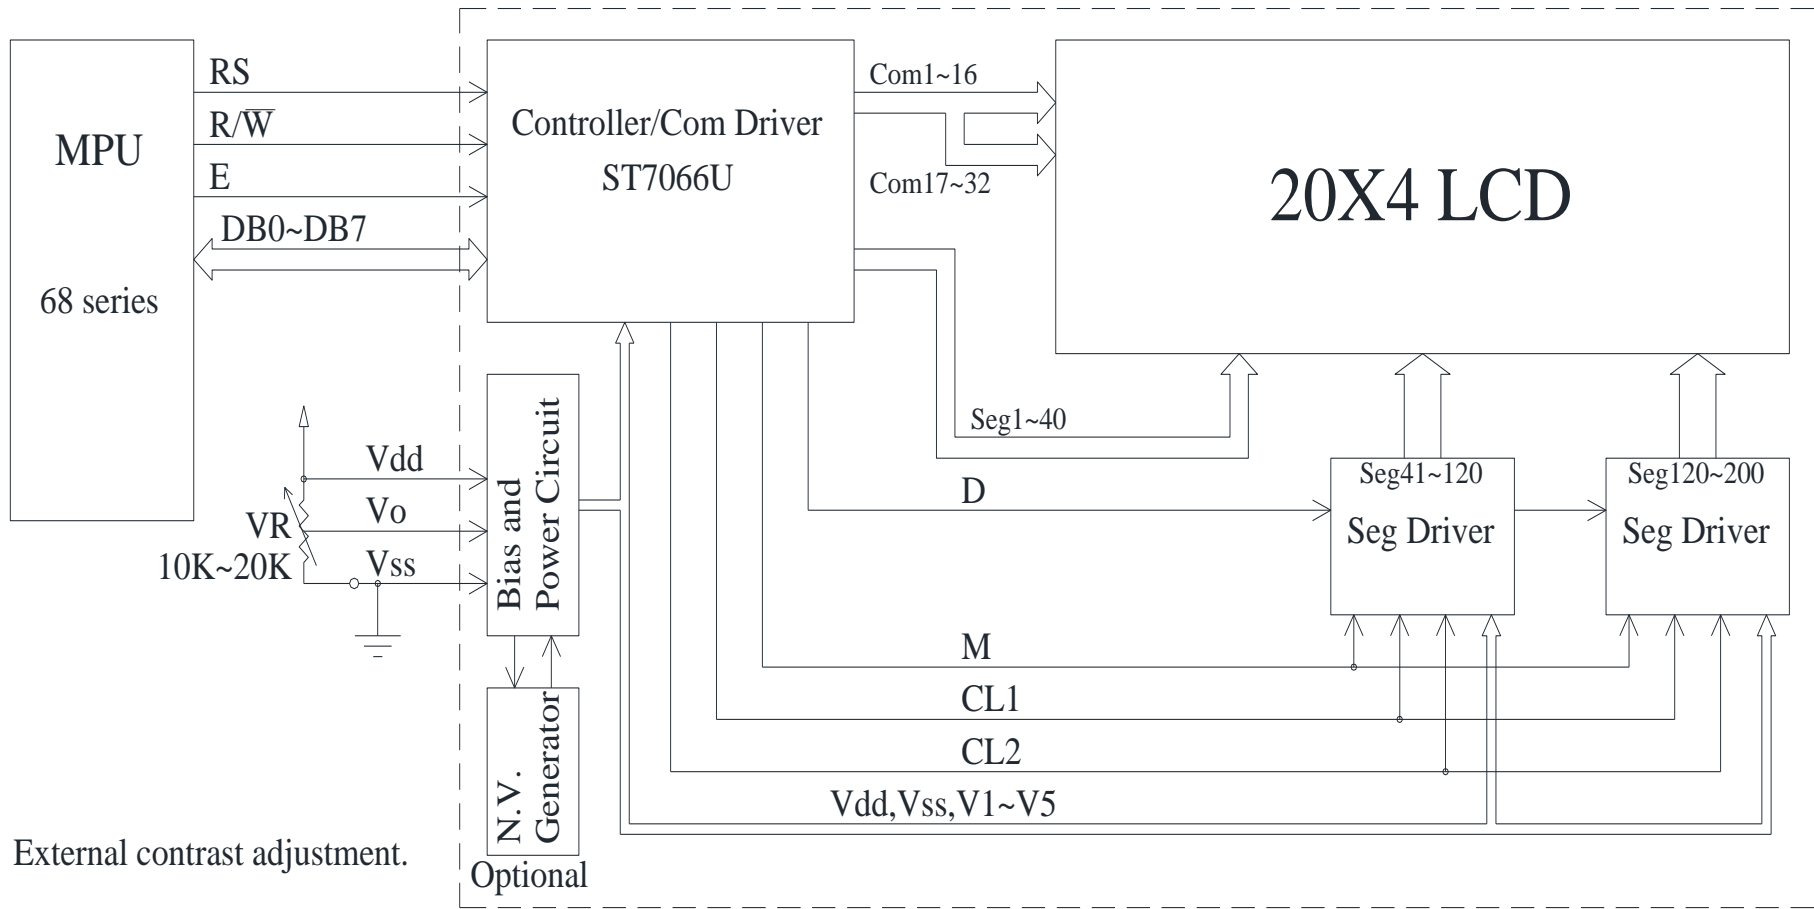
MPU

68 series

RS
$R/\overline{W}$
E
DB0~DB7

Controller/Com Driver
ST7066U

Com1~16
Com17~32

20X4 LCD

Seg1~40

Vdd
Vo
Vss
VR
10K~20K

Bias and Power Circuit

N.V. Generator

Optional

D

Seg41~120
Seg Driver

Seg120~200
Seg Driver

M
CL1
CL2
Vdd,Vss,V1~V5

External contrast adjustment.